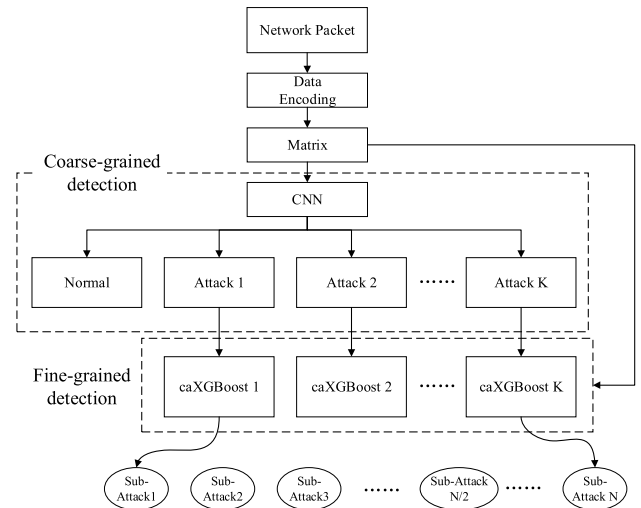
Network Packet

Data Encoding

Matrix

Coarse-grained detection

CNN

Normal

Attack 1

Attack 2

......

Attack K

Fine-grained detection

caXGBoost 1

caXGBoost 2

......

caXGBoost K

Sub-Attack1

Sub-Attack2

Sub-Attack3

......

Sub-Attack N/2

......

Sub-Attack N